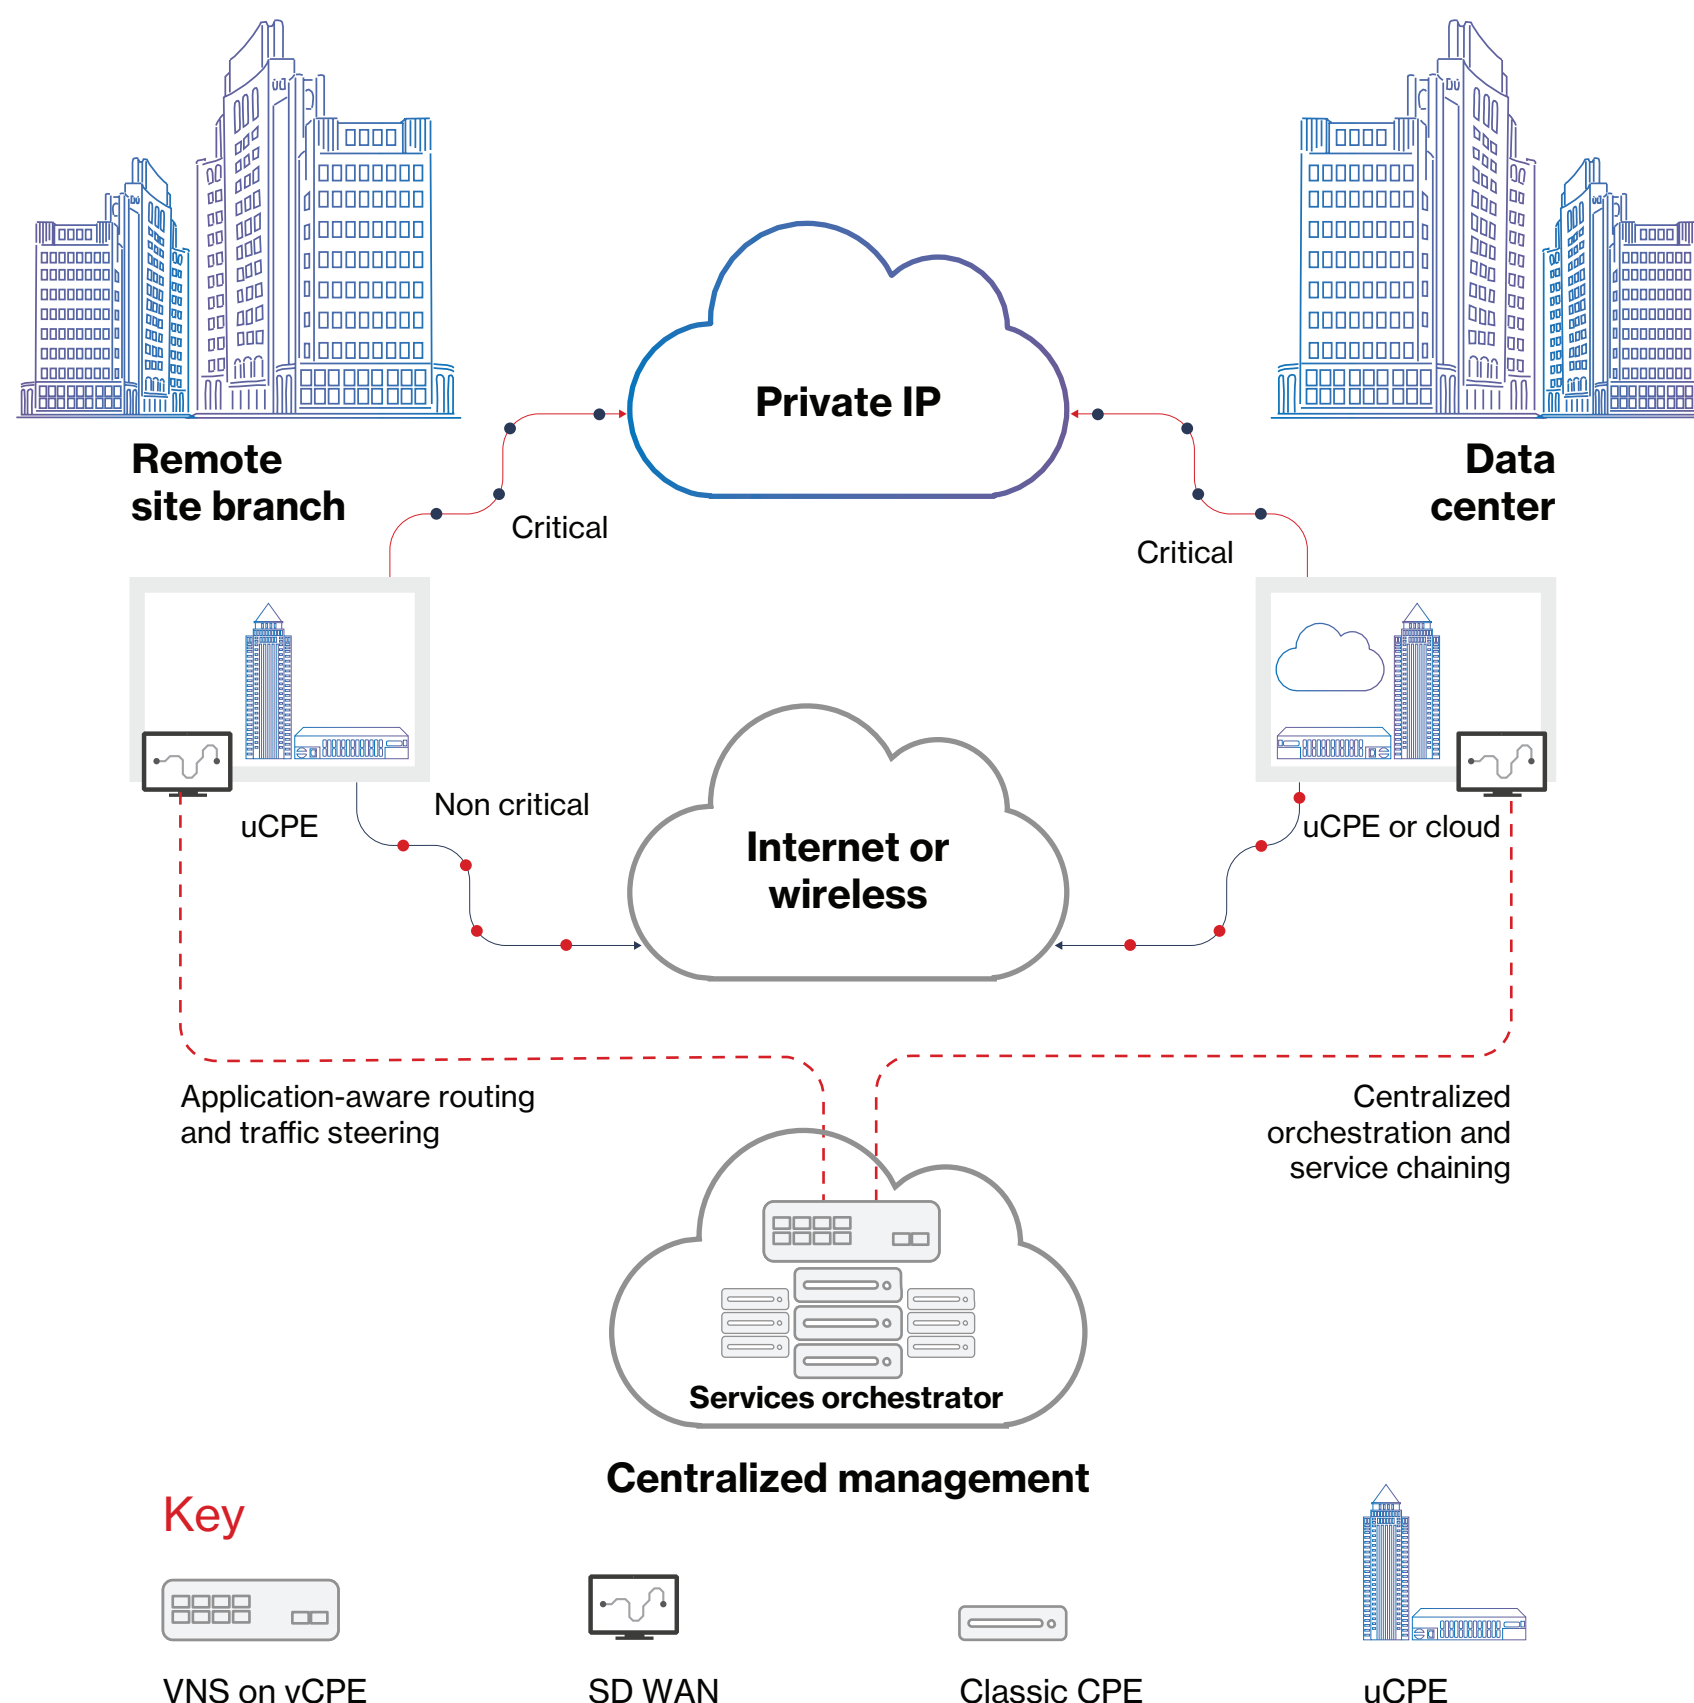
Remote site branch

Data center

Private IP

Critical

Critical

uCPE

Non critical

Internet or wireless

uCPE or cloud

Application-aware routing and traffic steering

Centralized orchestration and service chaining

Services orchestrator

Centralized management

Key

VNS on vCPE

SD WAN

Classic CPE

uCPE